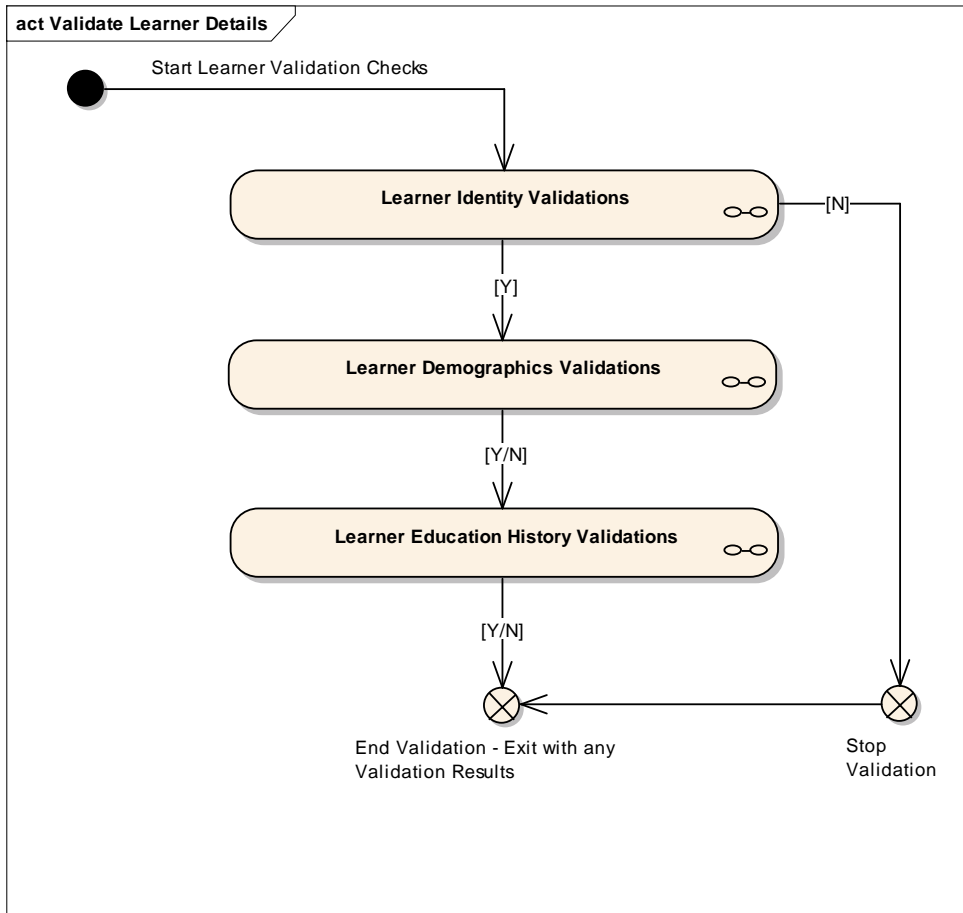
act Validate Learner Details

Start Learner Validation Checks

Learner Identity Validations

[N]

[Y]

Learner Demographics Validations

[Y/N]

Learner Education History Validations

[Y/N]

End Validation - Exit with any Validation Results

Stop Validation